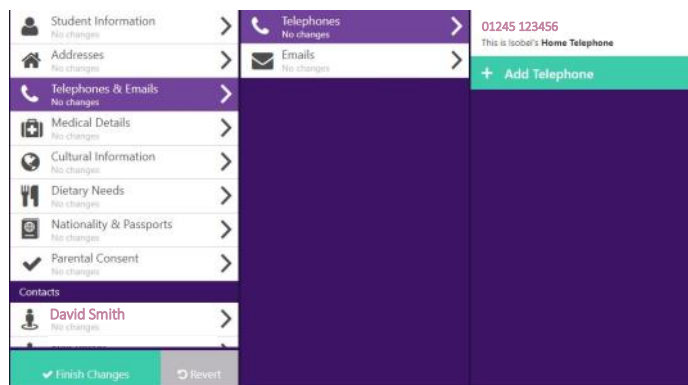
Student Information
No changes

Addresses
No changes

Telephones & Emails
No changes

Medical Details
No changes

Cultural Information
No changes

Dietary Needs
No changes

Nationality & Passports
No changes

Parental Consent
No changes

Contacts

David Smith
No changes

Finish Changes

Revert

Telephones
No changes

Emails
No changes

01245 123456
This is Isobel's **Home Telephone**

+ Add Telephone